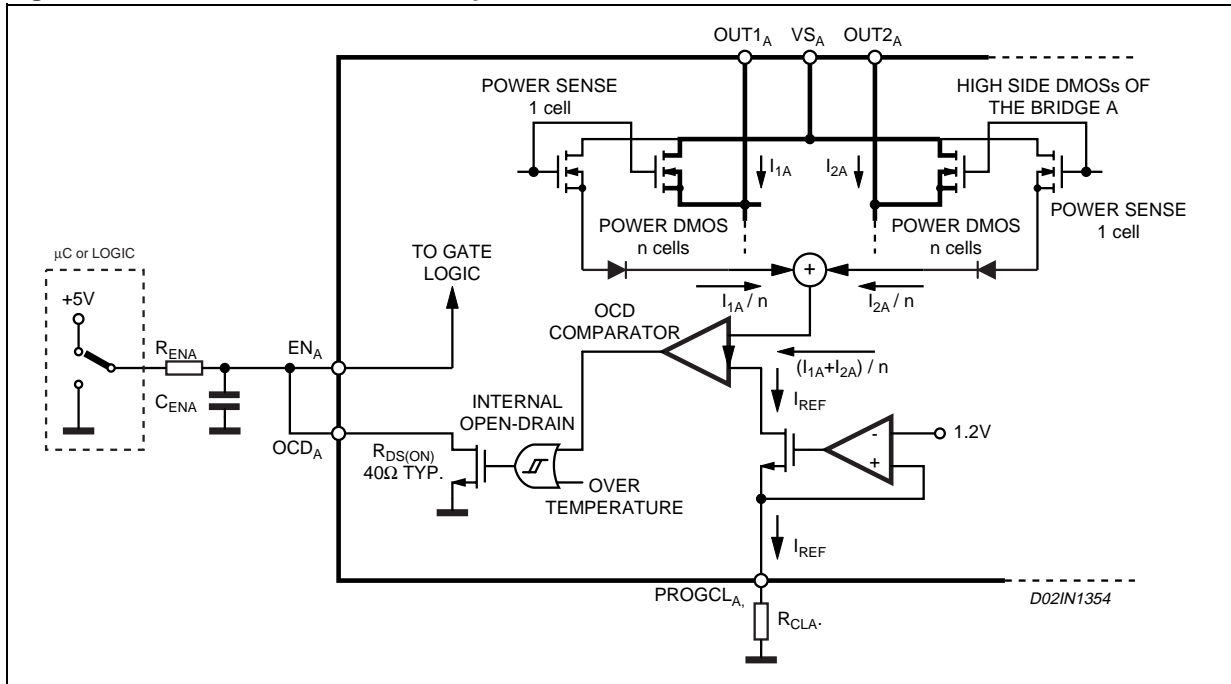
OUT1$_A$ VS$_A$ OUT2$_A$

POWER SENSE 1 cell

HIGH SIDE DMOSs OF THE BRIDGE A

$I_{1A}$

$I_{2A}$

POWER DMOS n cells

POWER DMOS n cells

POWER SENSE 1 cell

µC or LOGIC

+5V

TO GATE LOGIC

$I_{1A}$ / n

$I_{2A}$ / n

OCD COMPARATOR

($I_{1A}$+$I_{2A}$) / n

R$_{ENA}$

EN$_A$

C$_{ENA}$

$I_{REF}$

INTERNAL OPEN-DRAIN

-

1.2V

+

OCD$_A$

R$_{DS(ON)}$ 40Ω TYP.

OVER TEMPERATURE

$I_{REF}$

PROGCL$_{A,}$

R$_{CLA}$.

D02IN1354